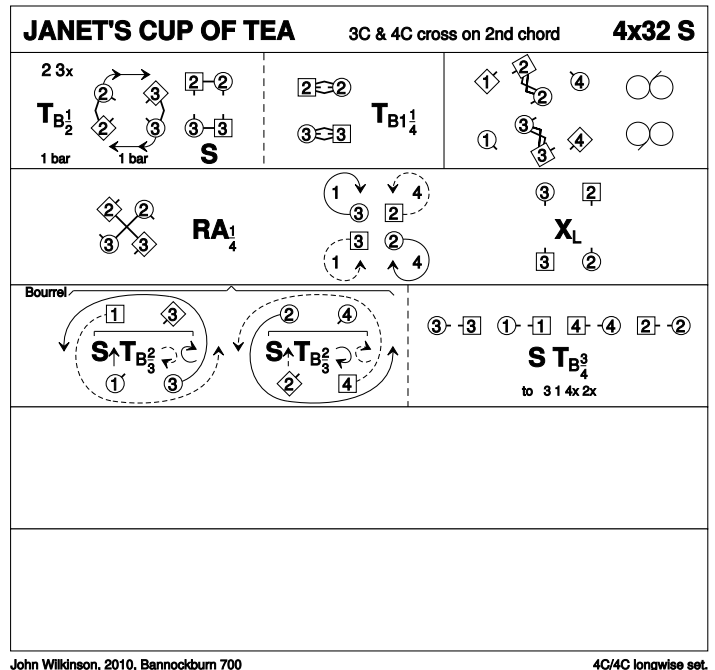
JANET'S CUP OF TEA 3C & 4C cross on 2nd chord 4x32 S

2 3x
② ③
$T_{B\frac{1}{2}}$
② ③
1 bar 1 bar
2 ② ③ 3
S

2 ② ③ 3
$T_{B1\frac{1}{4}}$

1 2 ④ ② ① ③ 3 4

2 ② ③ 3
$RA_{\frac{1}{4}}$

1 4 ③ 2 3 ② 1 4

③ 2
$X_L$
3 ②

Bourrel
1 3
$S \uparrow T_{B\frac{2}{3}}$
① ③

② ④
$S \uparrow T_{B\frac{2}{3}}$
2 4

③ 3 ① 1 4 ④ 2 ②
S $T_{B\frac{3}{4}}$
to 3 1 4x 2x

John Wilkinson, 2010, Bannockburn 700 4C/4C longwise set.